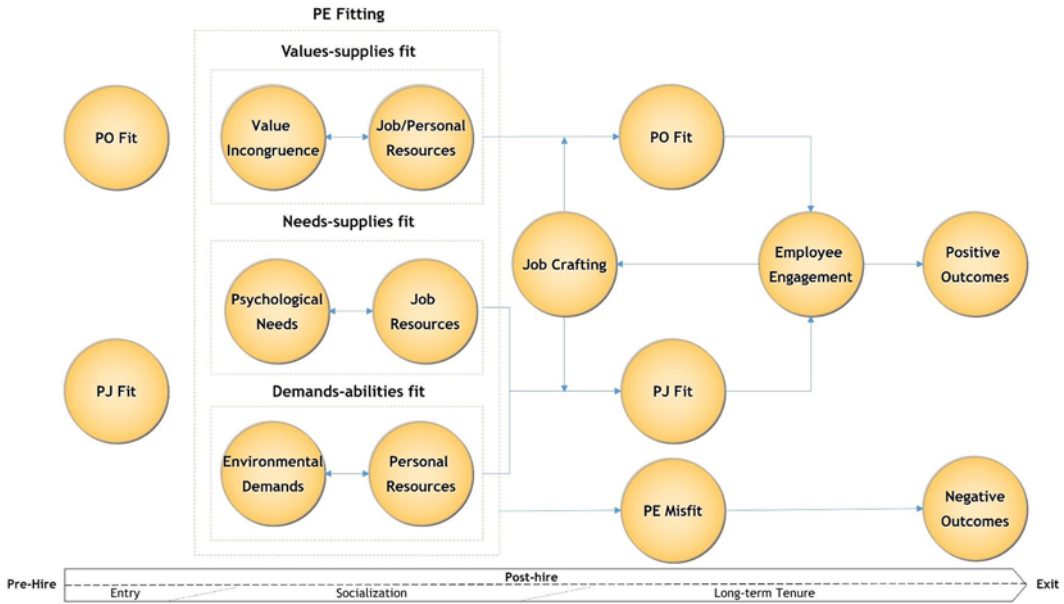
PE Fitting

Values-supplies fit

PO Fit

Value Incongruence

Job/Personal Resources

PO Fit

Needs-supplies fit

Job Crafting

Employee Engagement

Positive Outcomes

Psychological Needs

Job Resources

PJ Fit

Demands-abilities fit

PJ Fit

Environmental Demands

Personal Resources

PE Misfit

Negative Outcomes

Pre-Hire

Post-hire

Exit

Entry

Socialization

Long-term Tenure